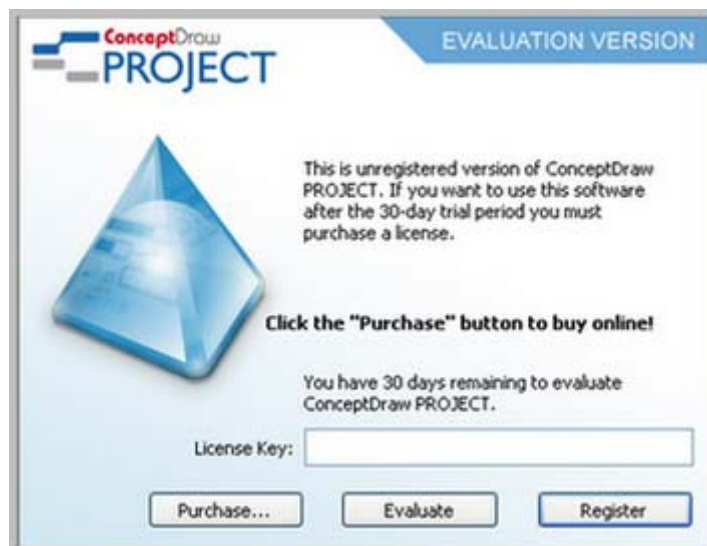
ConceptDraw PROJECT

EVALUATION VERSION

This is unregistered version of ConceptDraw PROJECT. If you want to use this software after the 30-day trial period you must purchase a license.

Click the "Purchase" button to buy online!

You have 30 days remaining to evaluate ConceptDraw PROJECT.

License Key:

Purchase...

Evaluate

Register